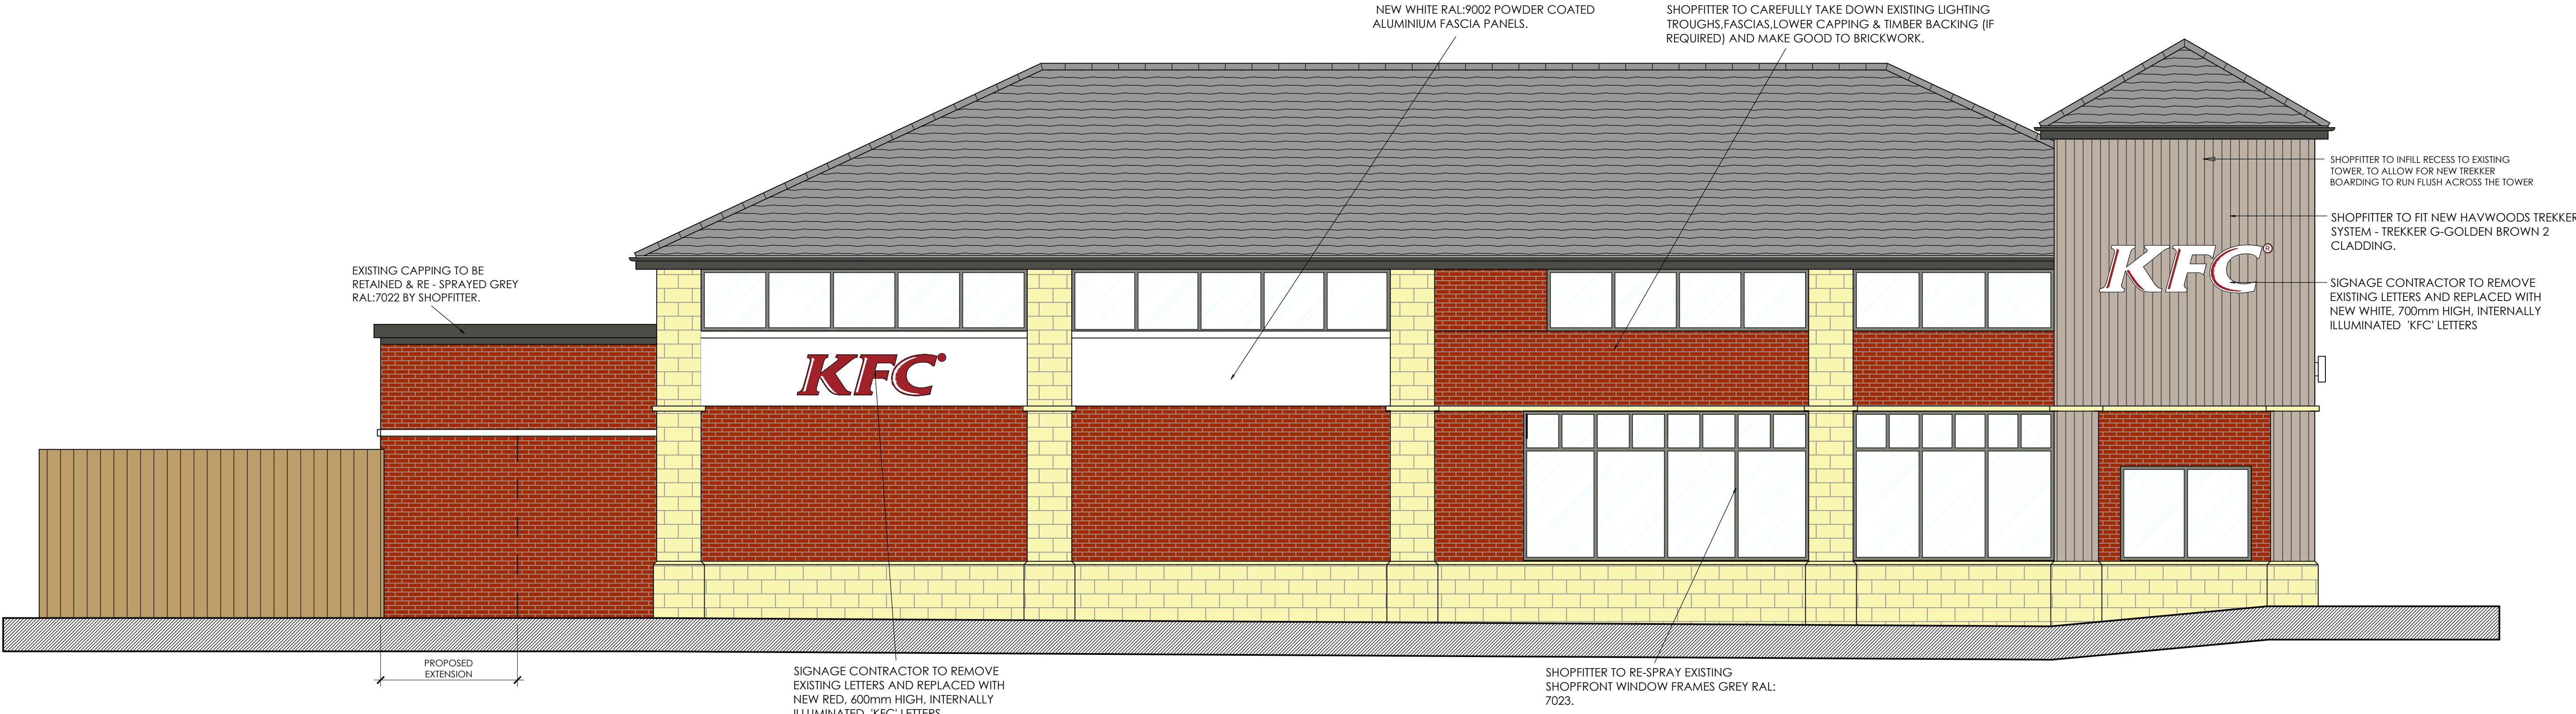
NEW WHITE RAL:9002 POWDER COATED ALUMINIUM FASCIA PANELS.

SHOPFITTER TO CAREFULLY TAKE DOWN EXISTING LIGHTING TROUGHS,FASCIAS,LOWER CAPPING & TIMBER BACKING (IF REQUIRED) AND MAKE GOOD TO BRICKWORK.

SHOPFITTER TO INFILL RECESS TO EXISTING TOWER, TO ALLOW FOR NEW TREKKER BOARDING TO RUN FLUSH ACROSS THE TOWER

SHOPFITTER TO FIT NEW HAYWOODS TREKKER SYSTEM - TREKKER G-GOLDEN BROWN 2 CLADDING.

KFC

SIGNAGE CONTRACTOR TO REMOVE EXISTING LETTERS AND REPLACED WITH NEW WHITE, 700mm HIGH, INTERNALLY ILLUMINATED 'KFC' LETTERS

EXISTING CAPPING TO BE RETAINED & RE - SPRAYED GREY RAL:7022 BY SHOPFITTER.

KFC

PROPOSED EXTENSION

SIGNAGE CONTRACTOR TO REMOVE EXISTING LETTERS AND REPLACED WITH NEW RED, 600mm HIGH, INTERNALLY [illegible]

SHOPFITTER TO RE-SPRAY EXISTING SHOPFRONT WINDOW FRAMES GREY RAL: 7023.